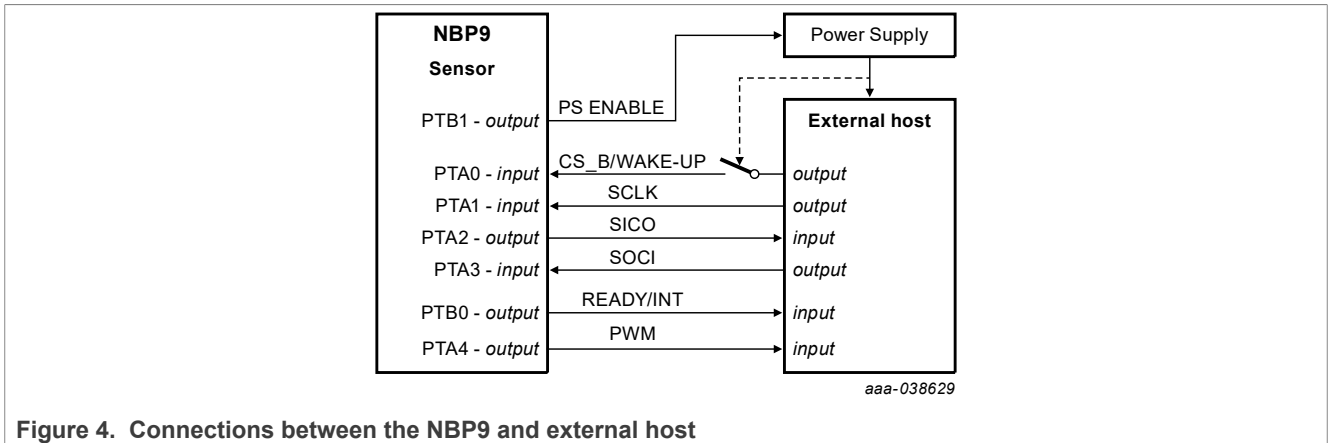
NBP9
Sensor
PTB1 - output
PTA0 - input
PTA1 - input
PTA2 - output
PTA3 - input
PTB0 - output
PTA4 - output

Power Supply

PS ENABLE
CS_B/WAKE-UP
SCLK
SICO
SOCI
READY/INT
PWM

External host
output
output
input
output
input
input

aaa-038629

Figure 4. Connections between the NBP9 and external host